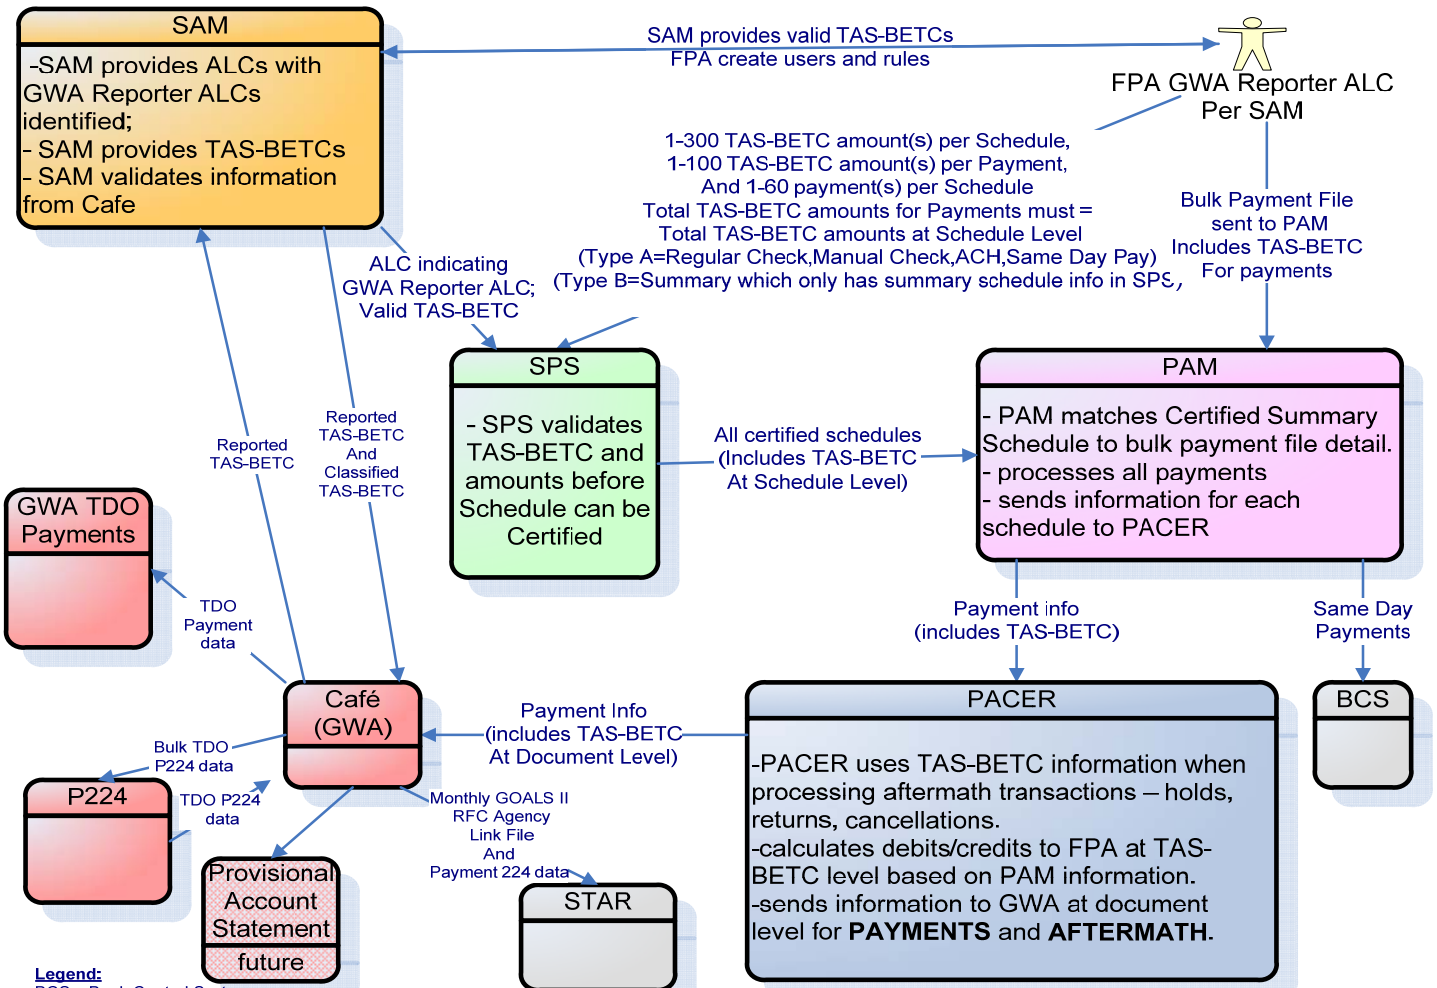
SAM

-SAM provides ALCs with GWA Reporter ALCs identified;
- SAM provides TAS-BETCs
- SAM validates information from Cafe

SAM provides valid TAS-BETCs
FPA create users and rules

FPA GWA Reporter ALC
Per SAM

1-300 TAS-BETC amount(s) per Schedule,
1-100 TAS-BETC amount(s) per Payment,
And 1-60 payment(s) per Schedule
Total TAS-BETC amounts for Payments must =
Total TAS-BETC amounts at Schedule Level
(Type A=Regular Check,Manual Check,ACH,Same Day Pay)
(Type B=Summary which only has summary schedule info in SPS)

Bulk Payment File
sent to PAM
Includes TAS-BETC
For payments

ALC indicating
GWA Reporter ALC;
Valid TAS-BETC

SPS

- SPS validates TAS-BETC and amounts before Schedule can be Certified

PAM

- PAM matches Certified Summary Schedule to bulk payment file detail.
- processes all payments
- sends information for each schedule to PACER

All certified schedules
(Includes TAS-BETC
At Schedule Level)

Reported
TAS-BETC

Reported
TAS-BETC
And
Classified
TAS-BETC

GWA TDO
Payments

TDO
Payment
data

Café
(GWA)

Payment info
(includes TAS-BETC)

Same Day
Payments

PACER

-PACER uses TAS-BETC information when processing aftermath transactions – holds, returns, cancellations.
-calculates debits/credits to FPA at TAS-BETC level based on PAM information.
-sends information to GWA at document level for **PAYMENTS** and **AFTERMATH**.

BCS

Payment Info
(includes TAS-BETC
At Document Level)

Bulk TDO
P224 data

P224

TDO P224
data

Provisional
Account
Statement
future

Monthly GOALS II
RFC Agency
Link File
And
Payment 224 data

STAR

Legend: